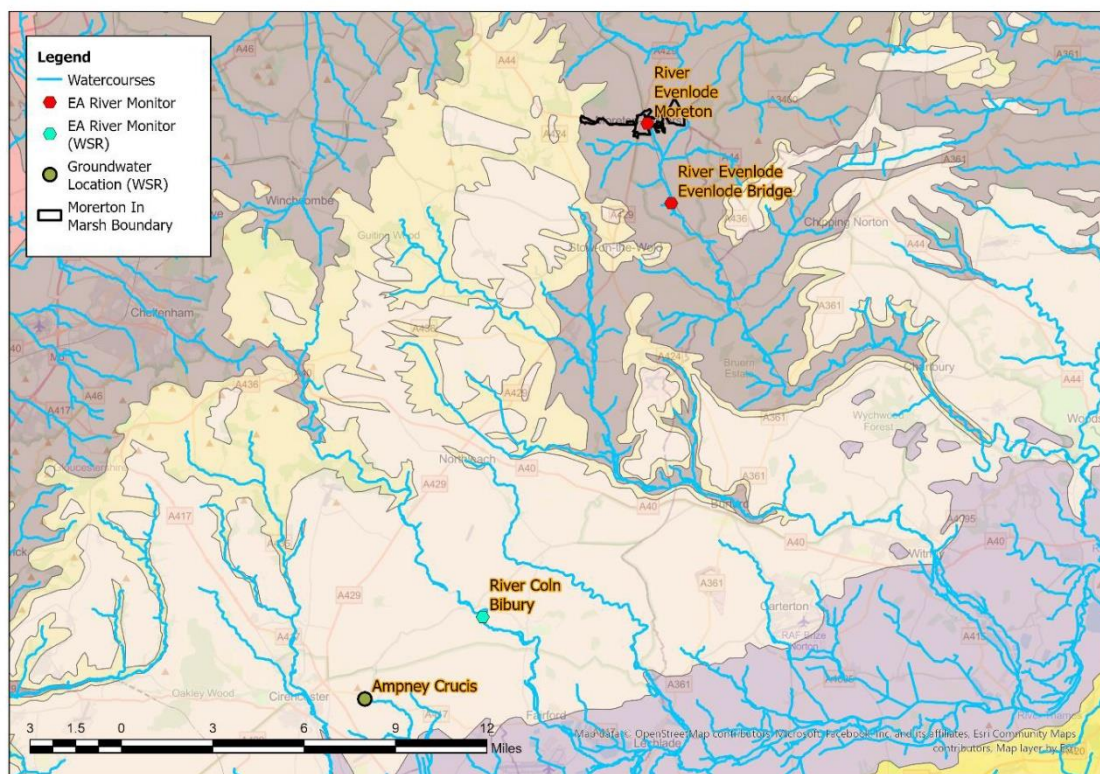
Legend
Watercourses
EA River Monitor
EA River Monitor (WSR)
Groundwater Location (WSR)
Morerton In Marsh Boundary

River Evenlode Moreton
River Evenlode Evenlode Bridge
River Coln Bibury
Ampney Crucis

A46
A44
A424
A429
A3400
A361
A44
A436
A429
A424
A361
A44
A436
A435
A40
A46
A417
A438
A429
A40
A429
A417
A40
A361
A40
A4095
A361
A429
A417
A361
A415
A44

Winchcombe
Guiting Wood
Stow-on-the-Wold
Chipping Norton
Cheltenham
Bruern Estate
Charlbury
Wychwood Forest
Northleach
Burford
Witney
Carterton
RAF Brize Norton
Oakley Wood
Cirencester
Fairford
Lechlade
Woodstock

3 1.5 0 3 6 9 12
Miles

Map data © OpenStreetMap contributors, Microsoft, Facebook, Inc. and its affiliates, Esri Community Maps contributors, Map layer by Esri